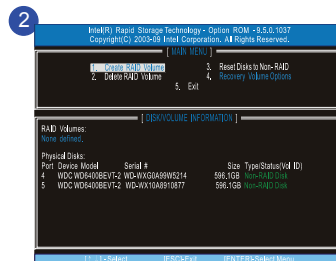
2

Intel(R) Rapid Storage Technology - Option ROM - 9.5.0.1037
Copyright(C) 2003-09 Intel Corporation. All Rights Reserved.

[ MAIN MENU ]

1. Create RAID Volume
2. Delete RAID Volume
3. Reset Disks to Non-RAID
4. Recovery Volume Options
5. Exit

[ DISK/VOLUME INFORMATION ]

RAID Volumes:
None defined.

Physical Disks:

| Port | Device Model | Serial # | Size | Type/Status(Vol ID) |
|---|---|---|---|---|
| 4 | WDC WD6400BEVT-2 | WD-WXG0A99W5214 | 596.1GB | Non-RAID Disk |
| 5 | WDC WD6400BEVT-2 | WD-WX10A8910877 | 596.1GB | Non-RAID Disk |

[↑↓]-Select [ESC]-Exit [ENTER]-Select Menu